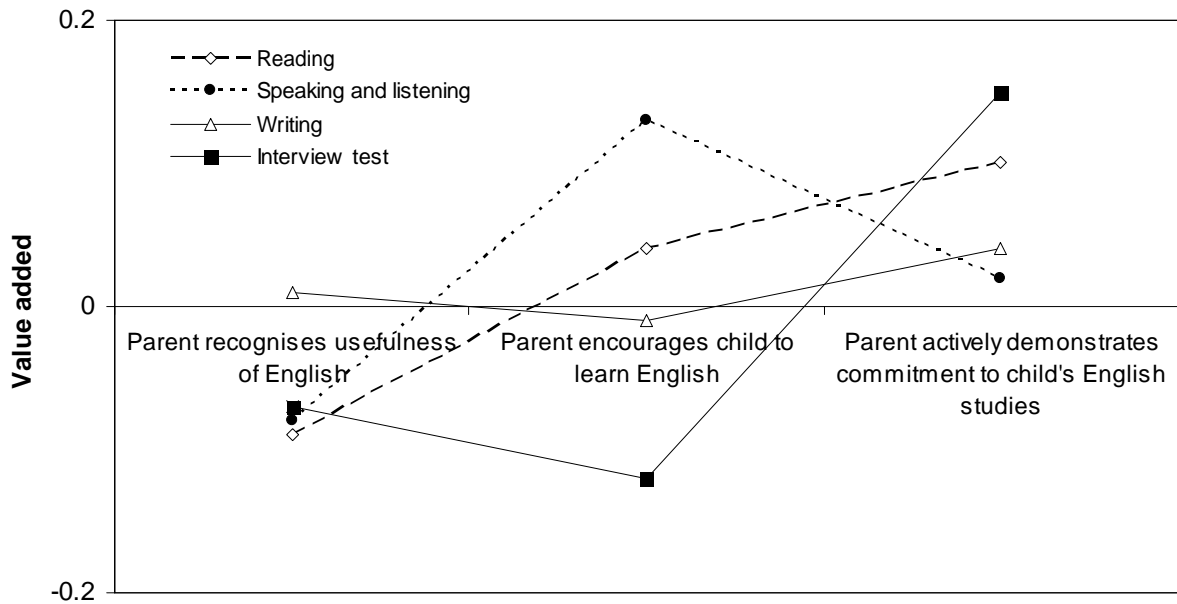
0.2

Reading
Speaking and listening
Writing
Interview test

Value added

0

Parent recognises usefulness of English

Parent encourages child to learn English

Parent actively demonstrates commitment to child's English studies

-0.2